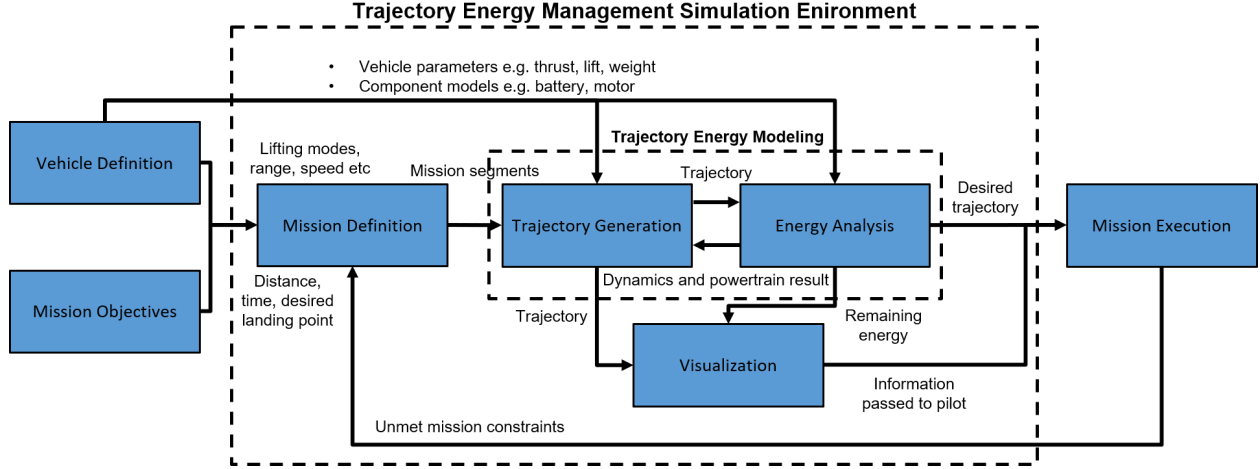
Trajectory Energy Management Simulation Enironment

• Vehicle parameters e.g. thrust, lift, weight
• Component models e.g. battery, motor

Trajectory Energy Modeling

Vehicle Definition

Mission Objectives

Lifting modes, range, speed etc

Mission segments

Mission Definition

Distance, time, desired landing point

Trajectory

Trajectory Generation

Energy Analysis

Dynamics and powertrain result

Desired trajectory

Mission Execution

Trajectory

Remaining energy

Visualization

Information passed to pilot

Unmet mission constraints